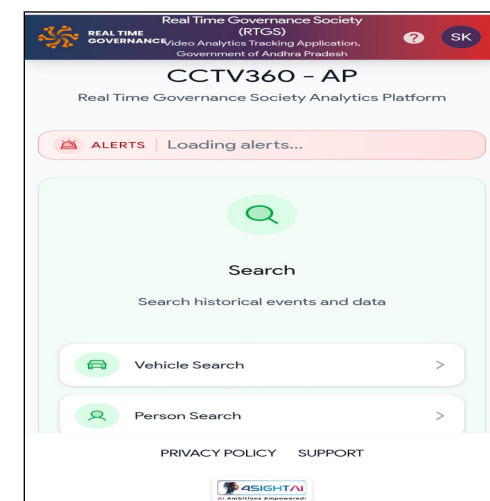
REAL TIME GOVERNANCE

Real Time Governance Society (RTGS)
Video Analytics Tracking Application, Government of Andhra Pradesh

?

SK

CCTV360 - AP

Real Time Governance Society Analytics Platform

ALERTS | Loading alerts...

Search

Search historical events and data

Vehicle Search >

Person Search >

PRIVACY POLICY SUPPORT

4SIGHTAI
AI Ambitions Empowered!